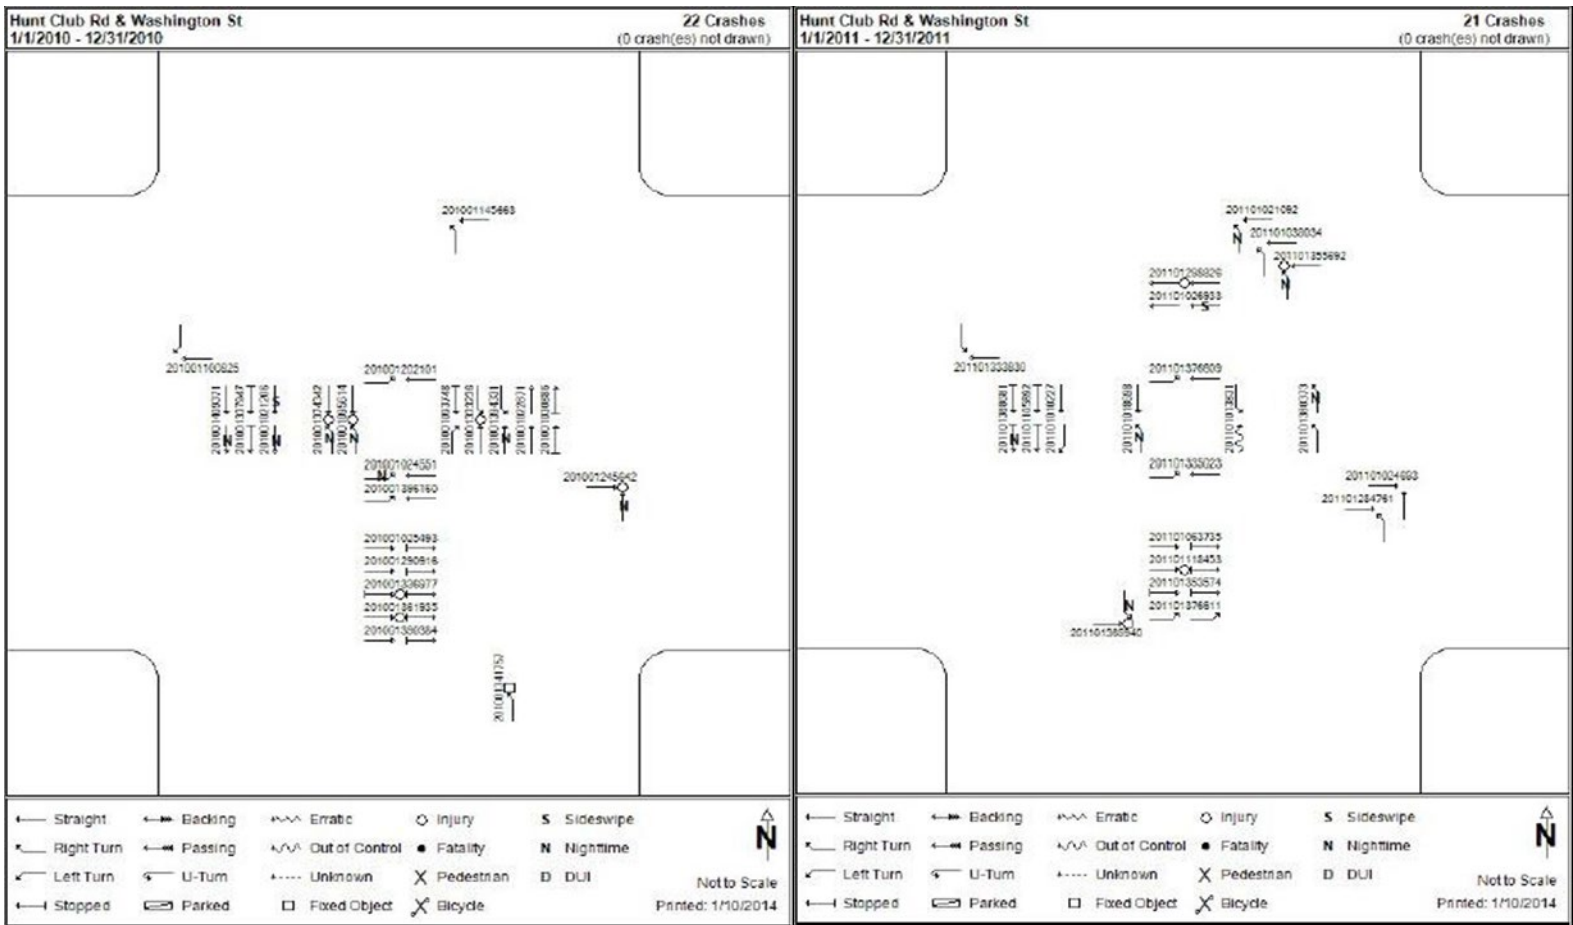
Hunt Club Rd & Washington St
1/1/2010 - 12/31/2010

22 Crashes
(0 crash(es) not drawn)

201001145663

201001160825

201001202101

201001140031
201001307947
201001021205
201001032342
201001365614
201001303748
201001333236
201001034531
201001082571
201001086886

201001024551
201001396160

201001245642

201001025493
201001290916
201001336977
201001361935
201001380384

201001141752

Straight
Right Turn
Left Turn
Stopped
Backing
Passing
U-Turn
Parked
Erratic
Out of Control
Unknown
Fixed Object
Injury
Fatality
Pedestrian
Bicycle
S Sideswipe
N Nighttime
D DUI

N

Not to Scale
Printed: 1/10/2014

Hunt Club Rd & Washington St
1/1/2011 - 12/31/2011

21 Crashes
(0 crash(es) not drawn)

201101021092
201101033034
201101355692
201101298826
201101026933

201101333830

201101376609

201101308081
201101105982
201101018227
201101018898
201101091363
201101380333

201101335023

201101024693
201101284761

201101063735
201101118453
201101353574
201101376811

201101380540

Straight
Right Turn
Left Turn
Stopped
Backing
Passing
U-Turn
Parked
Erratic
Out of Control
Unknown
Fixed Object
Injury
Fatality
Pedestrian
Bicycle
S Sideswipe
N Nighttime
D DUI

N

Not to Scale
Printed: 1/10/2014